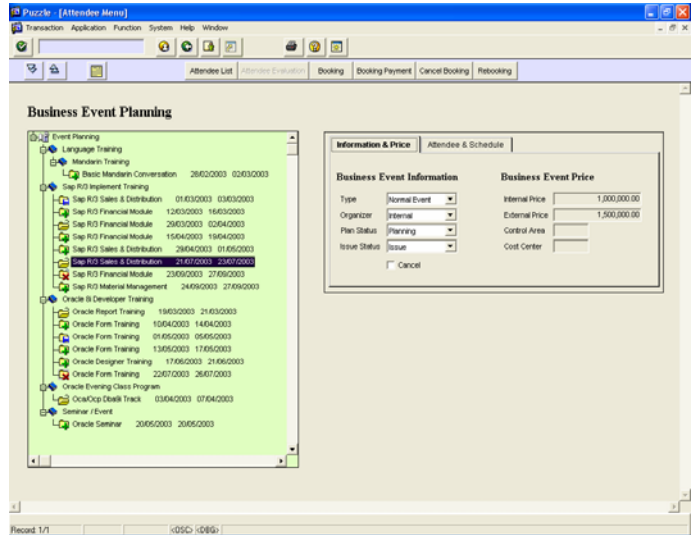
Puzzle - [Attendee Menu]

Transaction Application Function System Help Window

Attendee List | Attendee Evaluation | Booking | Booking Payment | Cancel Booking | Rebooking

Business Event Planning

Event Planning
Language Training
Mandarin Training
Basic Mandarin Conversation 28/02/2003 02/03/2003
Sap R/3 Implement Training
Sap R/3 Sales & Distribution 01/03/2003 03/03/2003
Sap R/3 Financial Module 12/03/2003 16/03/2003
Sap R/3 Financial Module 29/03/2003 02/04/2003
Sap R/3 Financial Module 15/04/2003 19/04/2003
Sap R/3 Sales & Distribution 29/04/2003 01/05/2003
Sap R/3 Sales & Distribution 21/07/2003 23/07/2003
Sap R/3 Financial Module 23/09/2003 27/09/2003
Sap R/3 Material Management 24/09/2003 27/09/2003
Oracle Bi Developer Training
Oracle Report Training 19/03/2003 21/03/2003
Oracle Form Training 10/04/2003 14/04/2003
Oracle Form Training 01/05/2003 05/05/2003
Oracle Form Training 13/05/2003 17/05/2003
Oracle Designer Training 17/06/2003 21/06/2003
Oracle Form Training 22/07/2003 26/07/2003
Oracle Evening Class Program
Oca/Ocp Dba8i Track 03/04/2003 07/04/2003
Seminar / Event
Oracle Seminar 20/05/2003 20/05/2003

Information & Price | Attendee & Schedule

Business Event Information
Type: Normal Event
Organizer: Internal
Plan Status: Planning
Issue Status: Issue
Cancel

Business Event Price
Internal Price: 1,000,000.00
External Price: 1,500,000.00
Control Area
Cost Center

Record: 1/1 <OSC> <DBG>